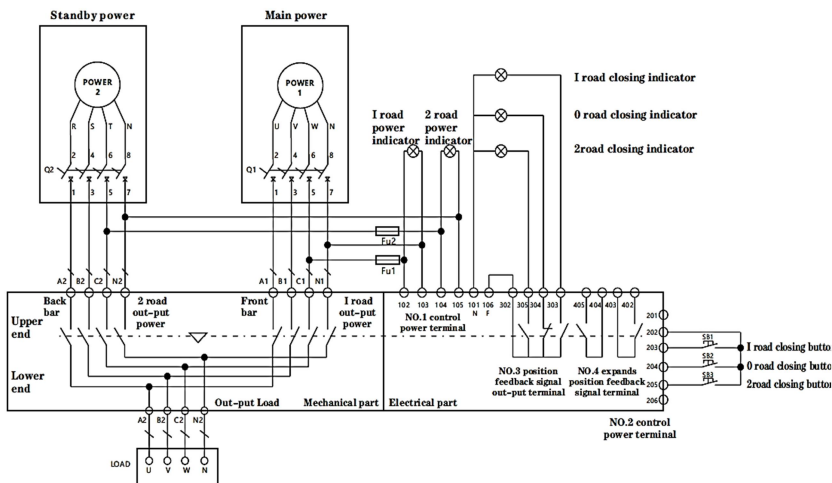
Standby power

Main power

POWER 2

POWER 1

R S T N

U V W N

2 4 6 8

2 4 6 8

Q2

Q1

1 3 5 7

1 3 5 7

I road closing indicator

0 road closing indicator

2road closing indicator

I road power indicator

2 road power indicator

Fu2

Fu1

A2 B2 C2 N2

A1 B1 C1 N1

Back bar

2 road out-put power

Front bar

I road out-put power

102 103 104 105 101 N 106 F 302 305 304 303 405 404 403 402

NO.1 control power terminal

201

202

203

204

205

206

SB1

SB2

SB3

I road closing butto

0 road closing butto

2road closing butto

Upper end

Lower end

NO.3 position feedback signal out-put terminal

NO.4 expands position feedback signal terminal

Out-put Load

Mechanical part

Electrical part

NO.2 control power terminal

A2 B2 C2 N2

LOAD

U V W N